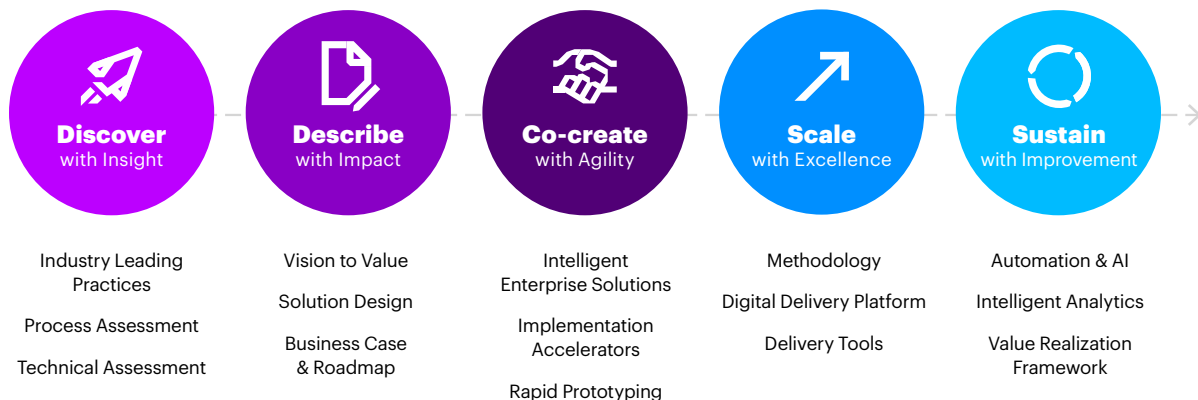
Discover with Insight

Describe with Impact

Co-create with Agility

Scale with Excellence

Sustain with Improvement

Industry Leading Practices

Process Assessment

Technical Assessment

Vision to Value

Solution Design

Business Case & Roadmap

Intelligent Enterprise Solutions

Implementation Accelerators

Rapid Prototyping

Methodology

Digital Delivery Platform

Delivery Tools

Automation & AI

Intelligent Analytics

Value Realization Framework